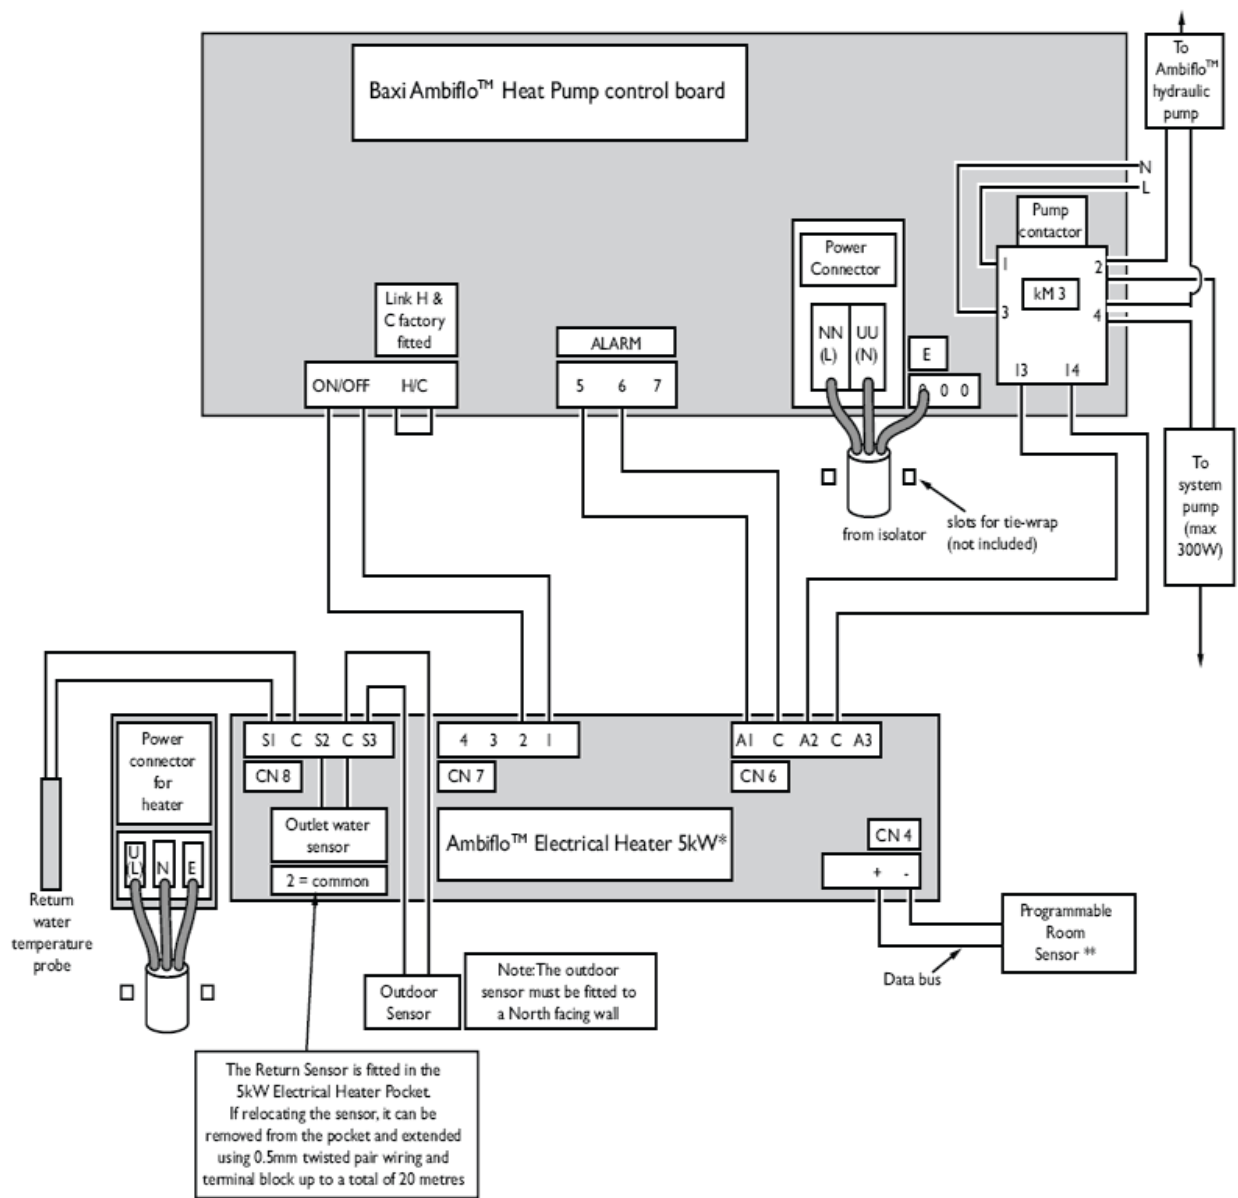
Baxi Ambiflo™ Heat Pump control board

To Ambiflo™ hydraulic pump

N
L

Pump contactor

1
2
kM 3
3
4
13
14

Power Connector

NN (L)
UU (N)

E

0 0 0

Link H & C factory fitted

ON/OFF H/C

ALARM

5 6 7

from isolator

slots for tie-wrap (not included)

To system pump (max 300W)

Power connector for heater

U (L) N E

Return water temperature probe

S1 C S2 C S3

CN 8

Outlet water sensor

2 = common

4 3 2 1

CN 7

A1 C A2 C A3

CN 6

Ambiflo™ Electrical Heater 5kW*

CN 4

+ -

Programmable Room Sensor **

Data bus

Outdoor Sensor

Note: The outdoor sensor must be fitted to a North facing wall

The Return Sensor is fitted in the 5kW Electrical Heater Pocket. If relocating the sensor, it can be removed from the pocket and extended using 0.5mm twisted pair wiring and terminal block up to a total of 20 metres